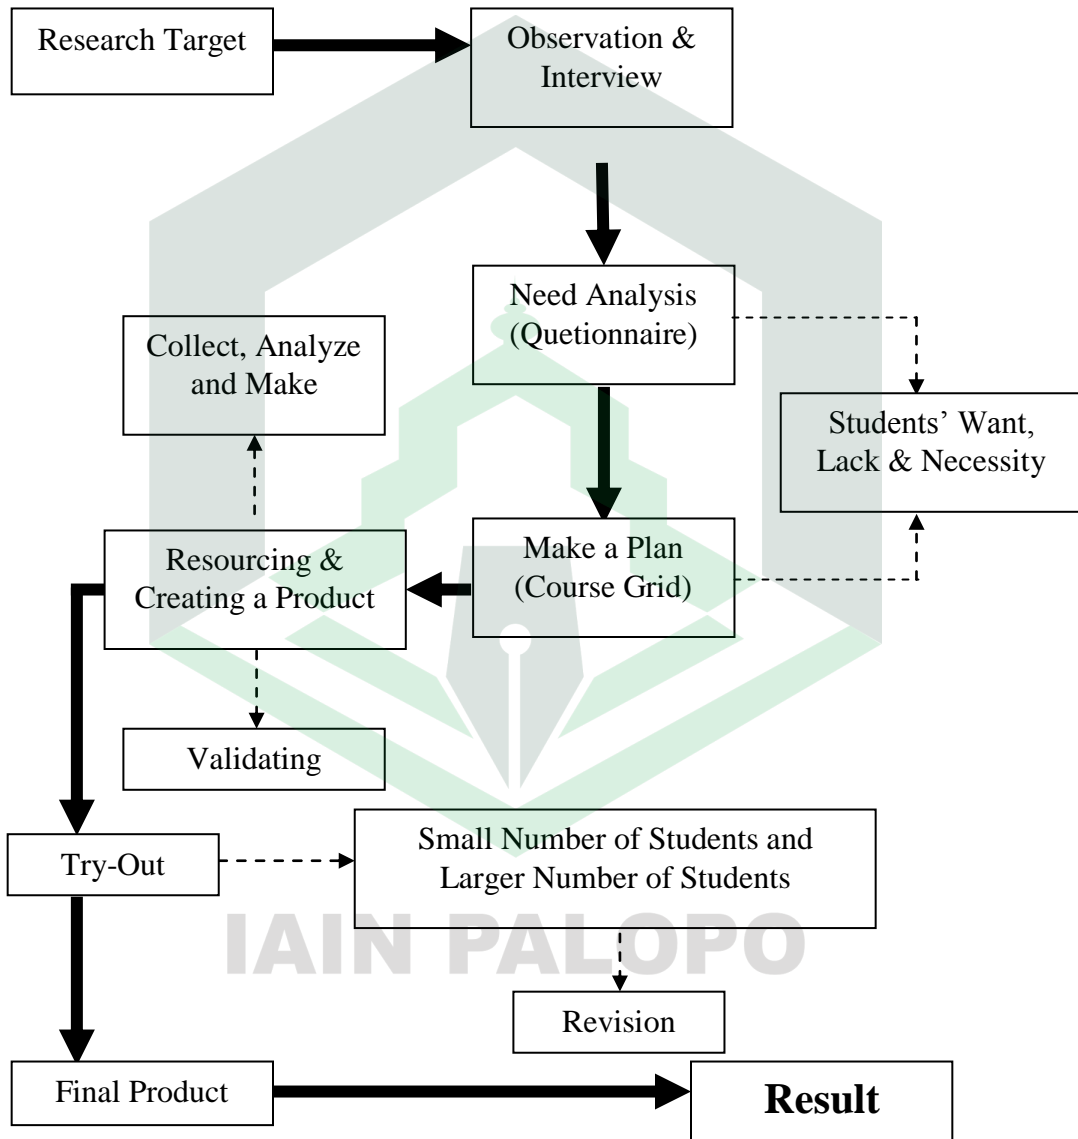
Research Target

Observation & Interview

Need Analysis (Quetionnaire)

Collect, Analyze and Make

Students' Want, Lack & Necessity

Resourcing & Creating a Product

Make a Plan (Course Grid)

Validating

Try-Out

Small Number of Students and Larger Number of Students

IAIN PALOPO

Revision

Final Product

Result